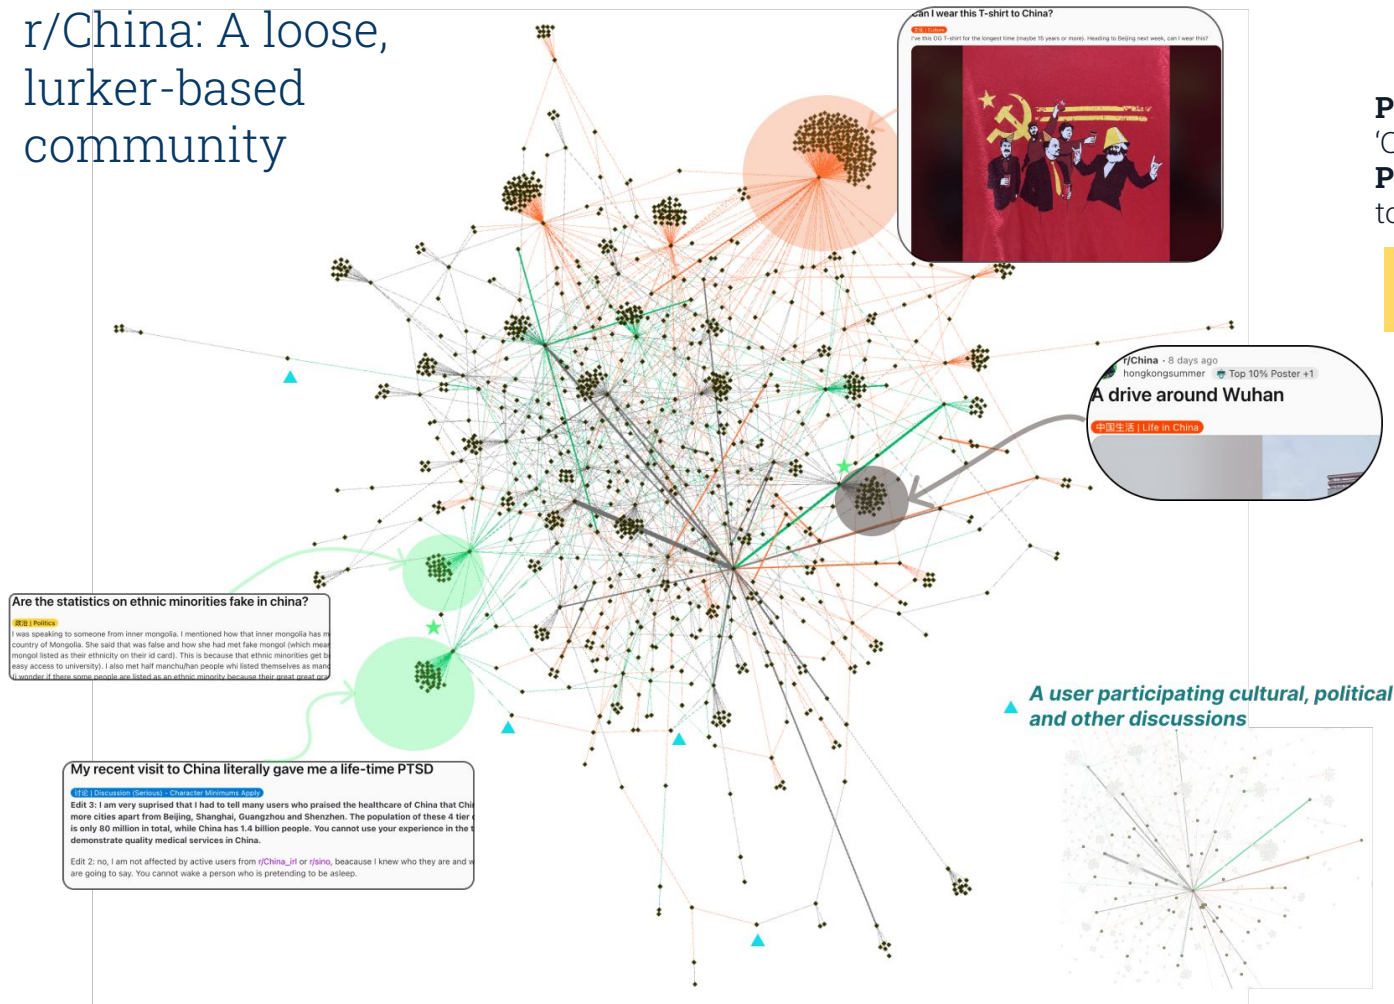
r/China: A loose, lurker-based community

Can I wear this T-shirt to China?

文化 | Culture

I've this OG T-shirt for the longest time (maybe 15 years or more). Heading to Beijing next week, can I wear this?

P
'C
P
to

r/China · 8 days ago
hongkongsummer Top 10% Poster +1
A drive around Wuhan
中国生活 | Life in China

Are the statistics on ethnic minorities fake in china?
政治 | Politics
I was speaking to someone from inner mongolia. I mentioned how that inner mongolia has m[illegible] country of Mongolia. She said that was false and how she had met fake mongol (which mea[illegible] mongol listed as their ethnicity on their id card). This is because that ethnic minorities get b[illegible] easy access to university). I also met half manchu/han people whi listed themselves as man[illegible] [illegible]

My recent visit to China literally gave me a life-time PTSD
讨论 | Discussion (Serious) - Character Minimums Apply
Edit 3: I am very suprised that I had to tell many users who praised the healthcare of China that Chi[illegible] more cities apart from Beijing, Shanghai, Guangzhou and Shenzhen. The population of these 4 tier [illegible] is only 80 million in total, while China has 1.4 billion people. You cannot use your experience in the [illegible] demonstrate quality medical services in China.

Edit 2: no, I am not affected by active users from r/China_irl or r/sino, beacause I knew who they are and w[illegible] are going to say. You cannot wake a person who is pretending to be asleep.

A user participating cultural, political and other discussions